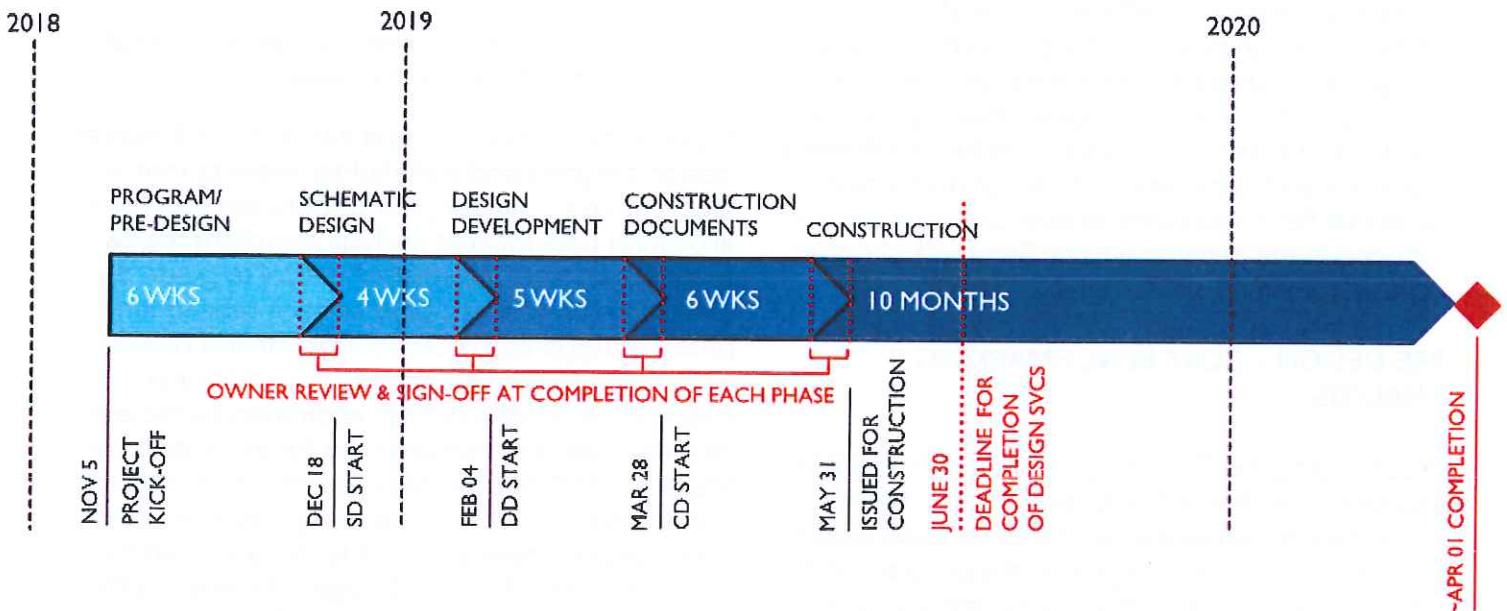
2018

2019

2020

PROGRAM/ PRE-DESIGN

SCHEMATIC DESIGN

DESIGN DEVELOPMENT

CONSTRUCTION DOCUMENTS

CONSTRUCTION

6 WKS

4 WKS

5 WKS

6 WKS

10 MONTHS

OWNER REVIEW & SIGN-OFF AT COMPLETION OF EACH PHASE

NOV 5

PROJECT KICK-OFF

DEC 18

SD START

FEB 04

DD START

MAR 28

CD START

MAY 31

ISSUED FOR CONSTRUCTION

JUNE 30

DEADLINE FOR COMPLETION OF DESIGN SVCS

~APR 01 COMPLETION